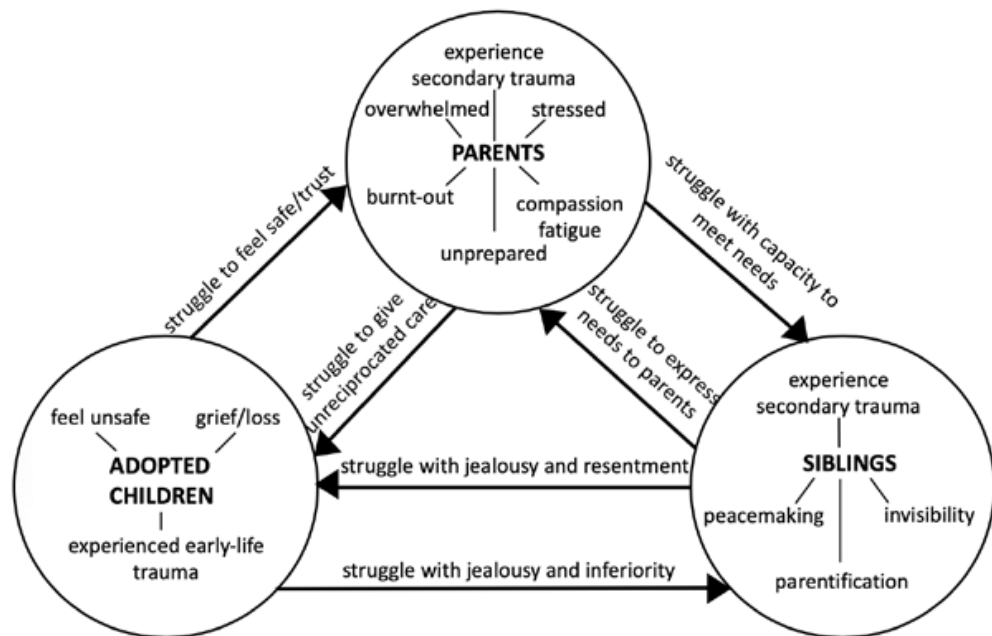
experience secondary trauma

overwhelmed

stressed

PARENTS

burnt-out

compassion fatigue

unprepared

struggle to feel safe/trust

struggle with capacity to meet needs

struggle to give unreciprocated care

struggle to express needs to parents

feel unsafe

grief/loss

ADOPTED CHILDREN

experienced early-life trauma

struggle with jealousy and resentment

experience secondary trauma

SIBLINGS

peacemaking

invisibility

parentification

struggle with jealousy and inferiority